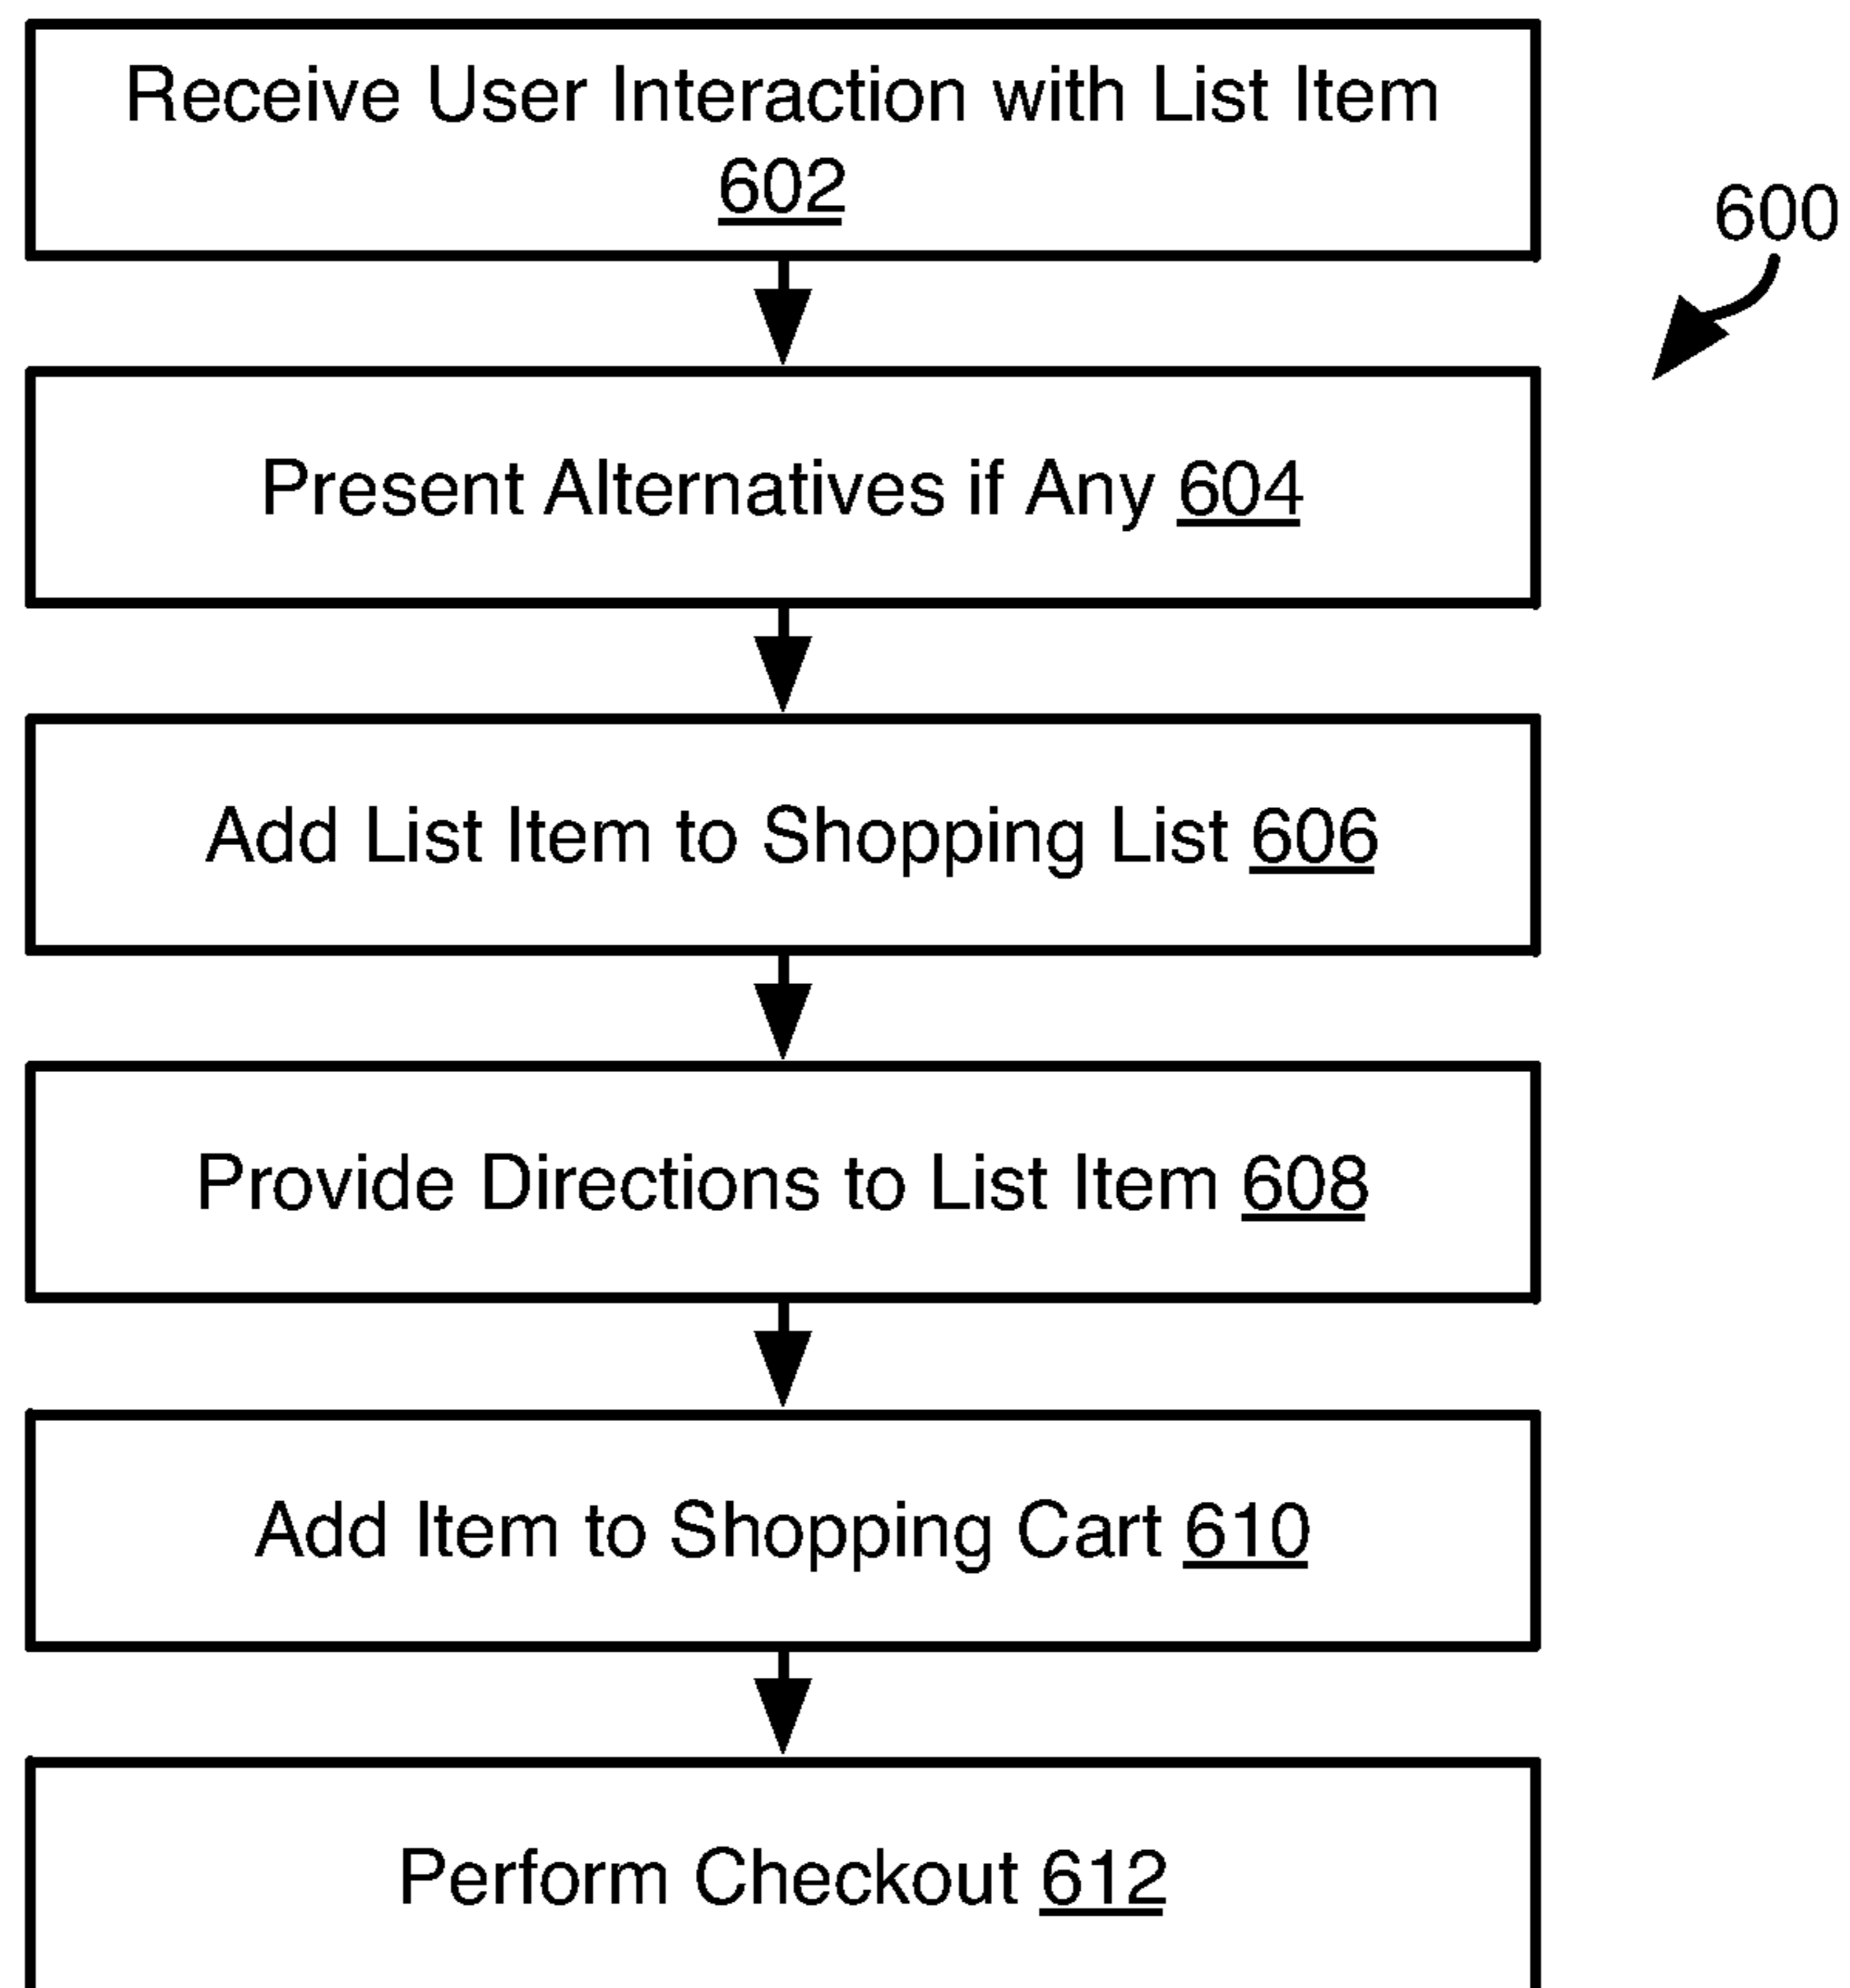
Receive User Interaction with List Item 602

600

Present Alternatives if Any 604

Add List Item to Shopping List 606

Provide Directions to List Item 608

Add Item to Shopping Cart 610

Perform Checkout 612